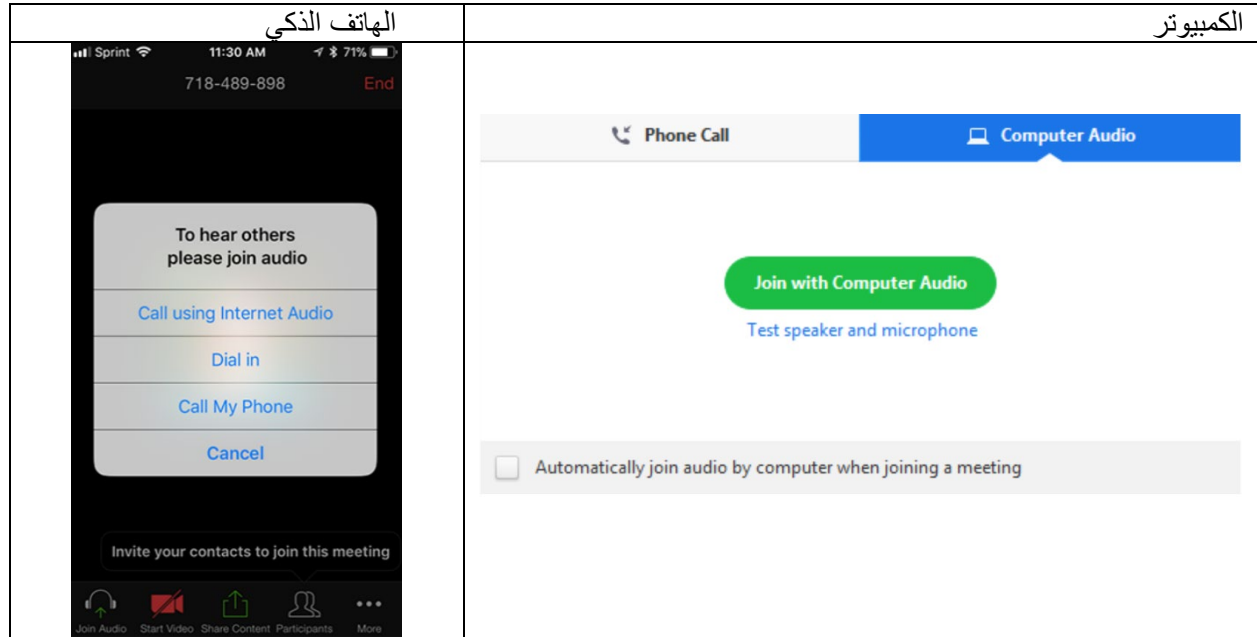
| الكمبيوتر | الهاتف الذكي |
|---|---|
| Phone Call<br>Computer Audio<br>Join with Computer Audio<br>Test speaker and microphone<br>Automatically join audio by computer when joining a meeting | Sprint 11:30 AM 71%<br>718-489-898 End<br>To hear others please join audio<br>Call using Internet Audio<br>Dial in<br>Call My Phone<br>Cancel<br>Invite your contacts to join this meeting<br>Join Audio Start Video Share Content Participants More |